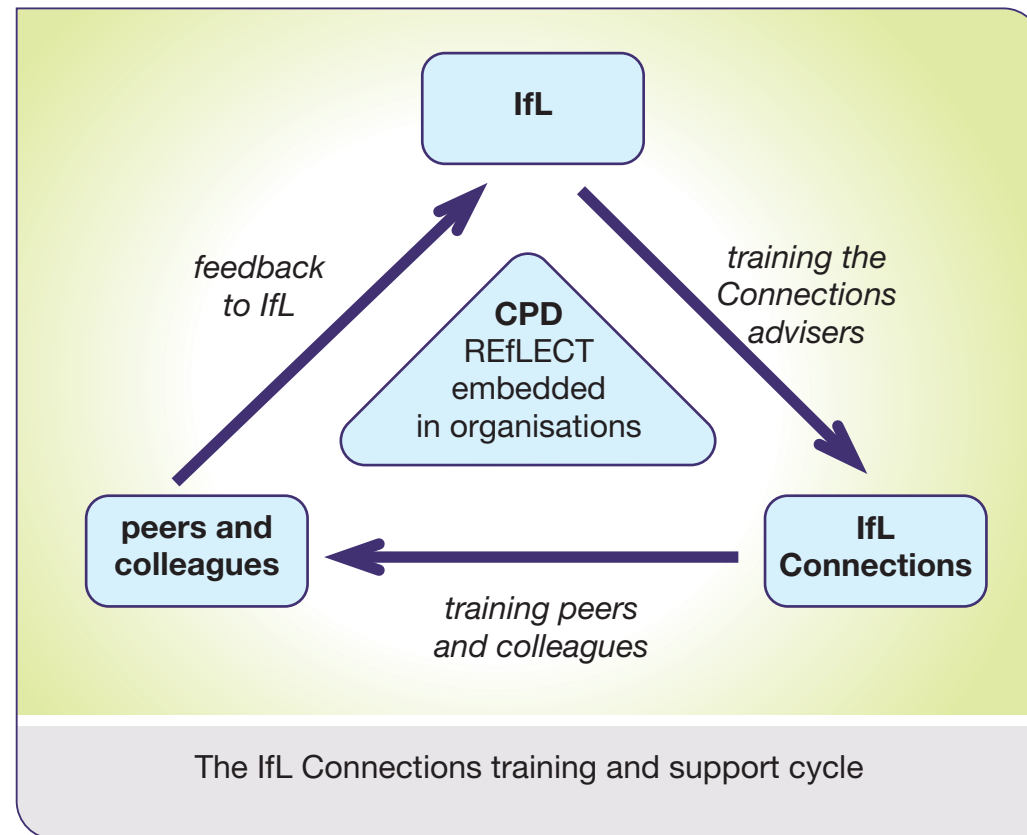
IfL

feedback to IfL

training the Connections advisers

CPD
REfLECT embedded in organisations

peers and colleagues

IfL Connections

training peers and colleagues

The IfL Connections training and support cycle